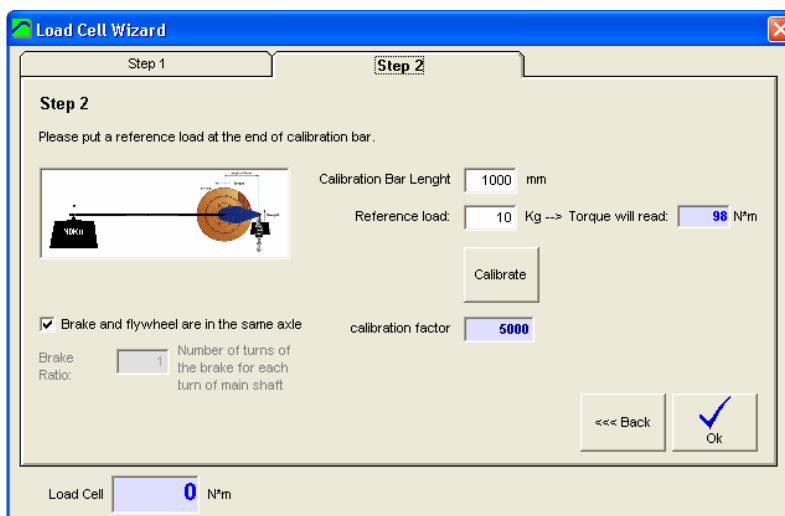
Load Cell Wizard

Step 1

Step 2

Step 2

Please put a reference load at the end of calibration bar.

10Kg

Calibration Bar Lenght 1000 mm

Reference load: 10 Kg --> Torque will read: 98 N*m

Calibrate

Brake and flywheel are in the same axle

calibration factor 5000

Brake Ratio: 1 Number of turns of the brake for each turn of main shaft

<<< Back

Ok

Load Cell 0 N*m